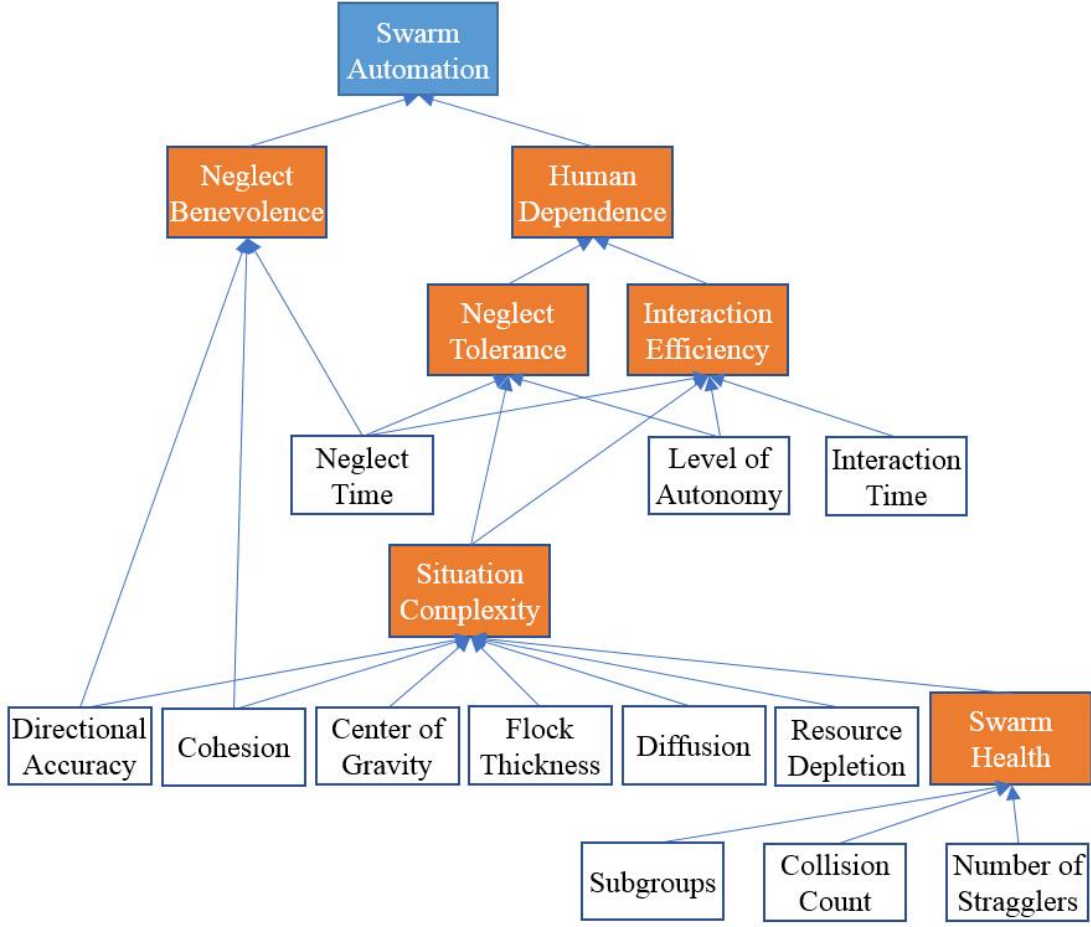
Swarm Automation

Neglect Benevolence

Human Dependence

Neglect Tolerance

Interaction Efficiency

Neglect Time

Level of Autonomy

Interaction Time

Situation Complexity

Directional Accuracy

Cohesion

Center of Gravity

Flock Thickness

Diffusion

Resource Depletion

Swarm Health

Subgroups

Collision Count

Number of Stragglers